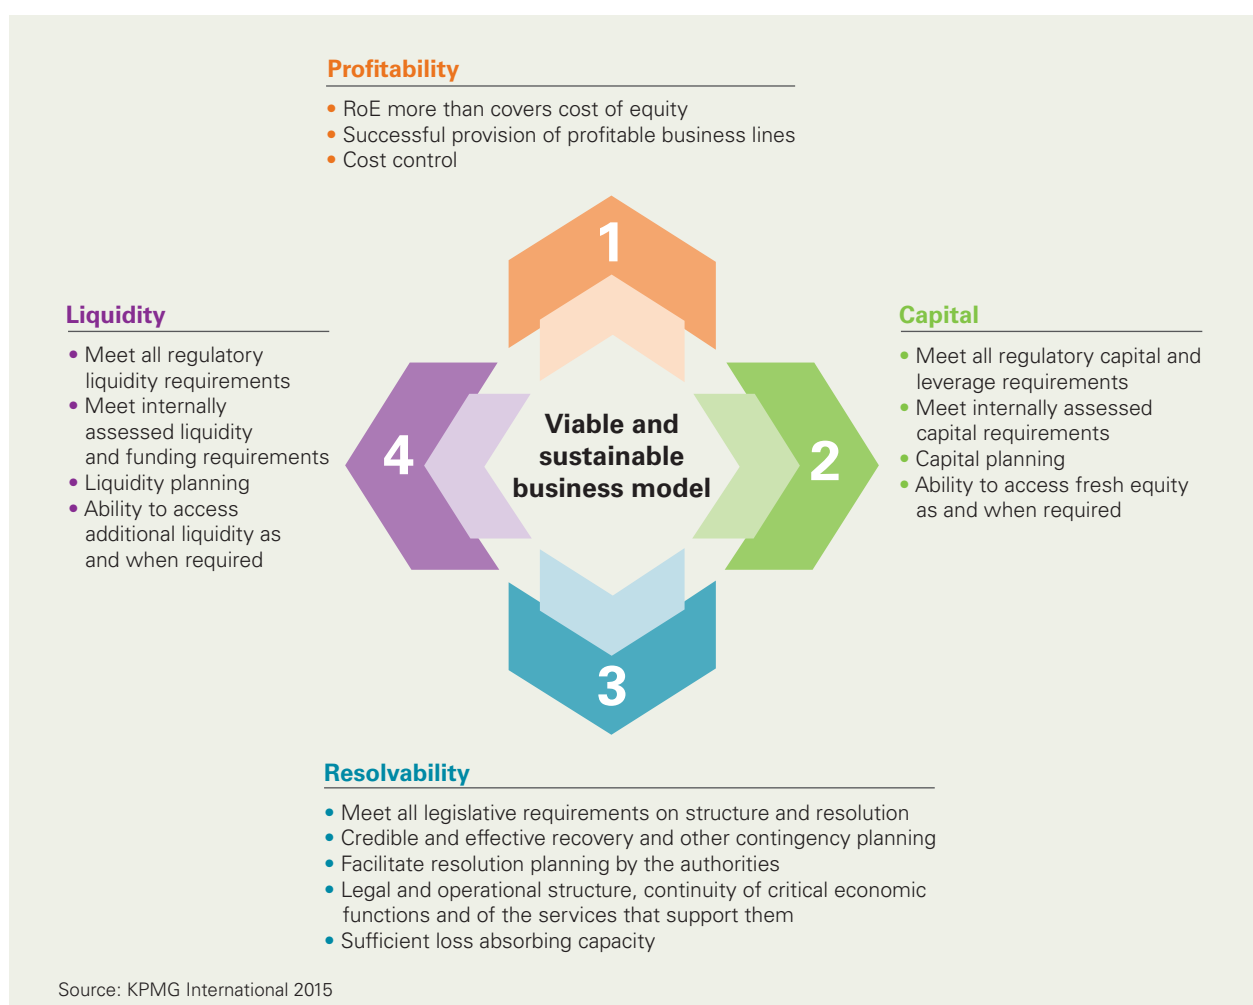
Profitability
• RoE more than covers cost of equity
• Successful provision of profitable business lines
• Cost control

Liquidity
• Meet all regulatory liquidity requirements
• Meet internally assessed liquidity and funding requirements
• Liquidity planning
• Ability to access additional liquidity as and when required

1

4

Viable and sustainable business model

2

3

Capital
• Meet all regulatory capital and leverage requirements
• Meet internally assessed capital requirements
• Capital planning
• Ability to access fresh equity as and when required

Resolvability
• Meet all legislative requirements on structure and resolution
• Credible and effective recovery and other contingency planning
• Facilitate resolution planning by the authorities
• Legal and operational structure, continuity of critical economic functions and of the services that support them
• Sufficient loss absorbing capacity

Source: KPMG International 2015